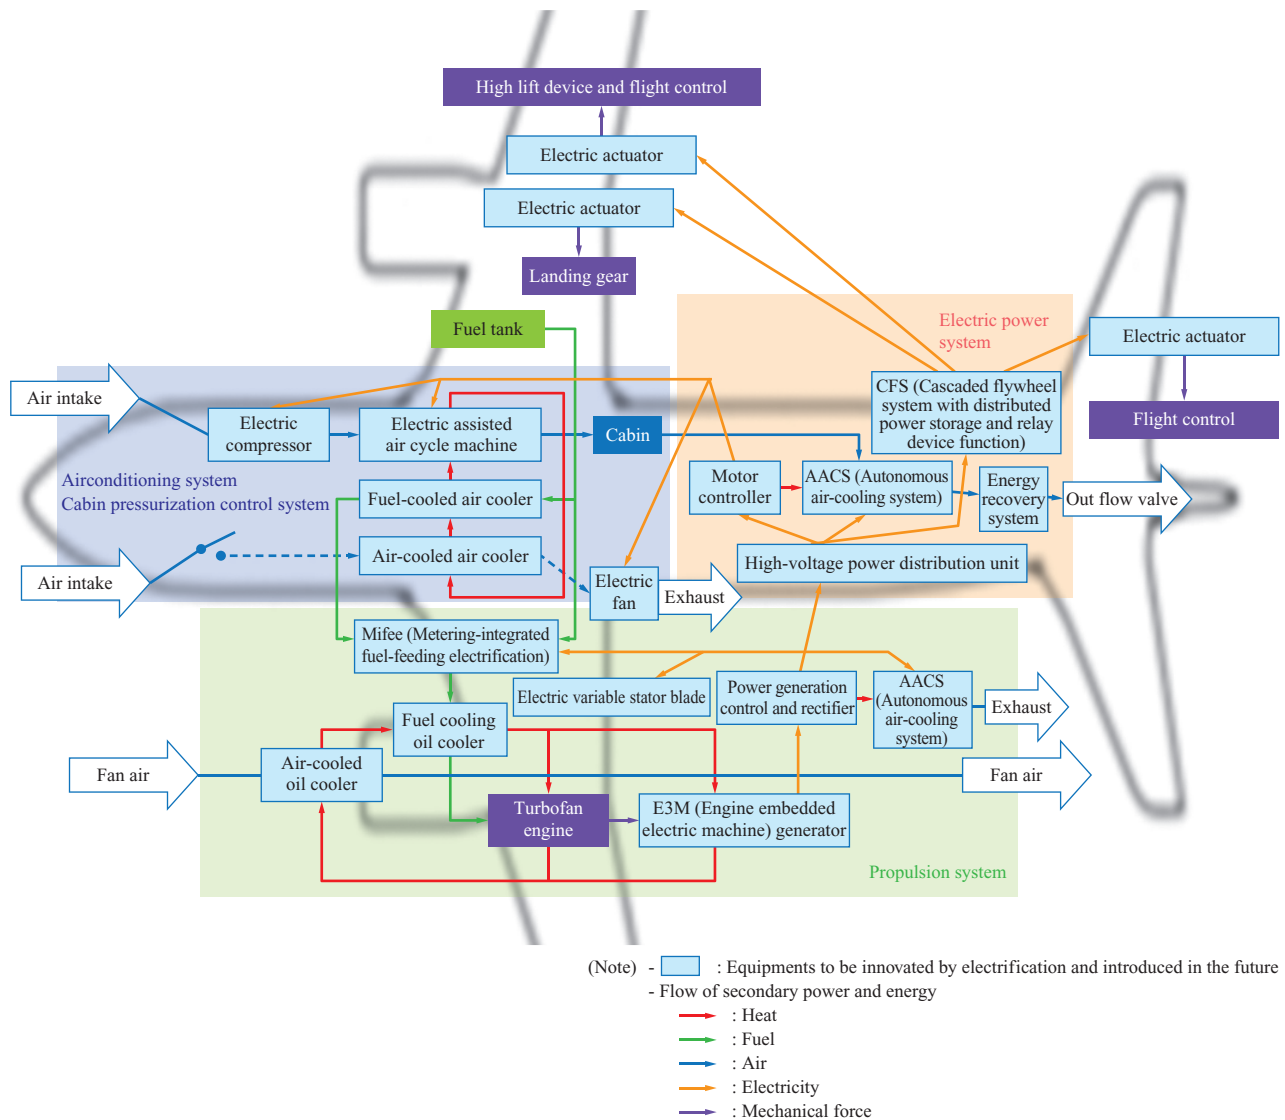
High lift device and flight control

Electric actuator

Electric actuator

Landing gear

Fuel tank

Electric power system

Electric actuator

Flight control

Air intake

Electric compressor

Electric assisted air cycle machine

Cabin

CFS (Cascaded flywheel system with distributed power storage and relay device function)

Airconditioning system
Cabin pressurization control system

Motor controller

AACS (Autonomous air-cooling system)

Energy recovery system

Out flow valve

Fuel-cooled air cooler

Air intake

Air-cooled air cooler

High-voltage power distribution unit

Electric fan

Exhaust

Mifee (Metering-integrated fuel-feeding electrification)

Electric variable stator blade

Power generation control and rectifier

AACS (Autonomous air-cooling system)

Exhaust

Fuel cooling oil cooler

Fan air

Air-cooled oil cooler

Fan air

Turbofan engine

E3M (Engine embedded electric machine) generator

Propulsion system

(Note) - : Equipments to be innovated by electrification and introduced in the future
- Flow of secondary power and energy
: Heat
: Fuel
: Air
: Electricity
: Mechanical force